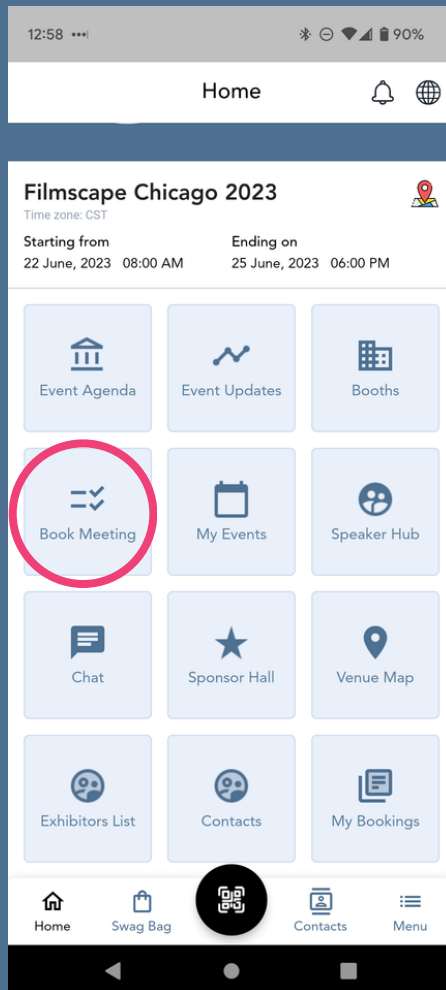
12:58 ••• 90%

Home

Filmscape Chicago 2023
Time zone: CST

Starting from
22 June, 2023 08:00 AM

Ending on
25 June, 2023 06:00 PM

Event Agenda

Event Updates

Booths

Book Meeting

My Events

Speaker Hub

Chat

Sponsor Hall

Venue Map

Exhibitors List

Contacts

My Bookings

Home

Swag Bag

Contacts

Menu